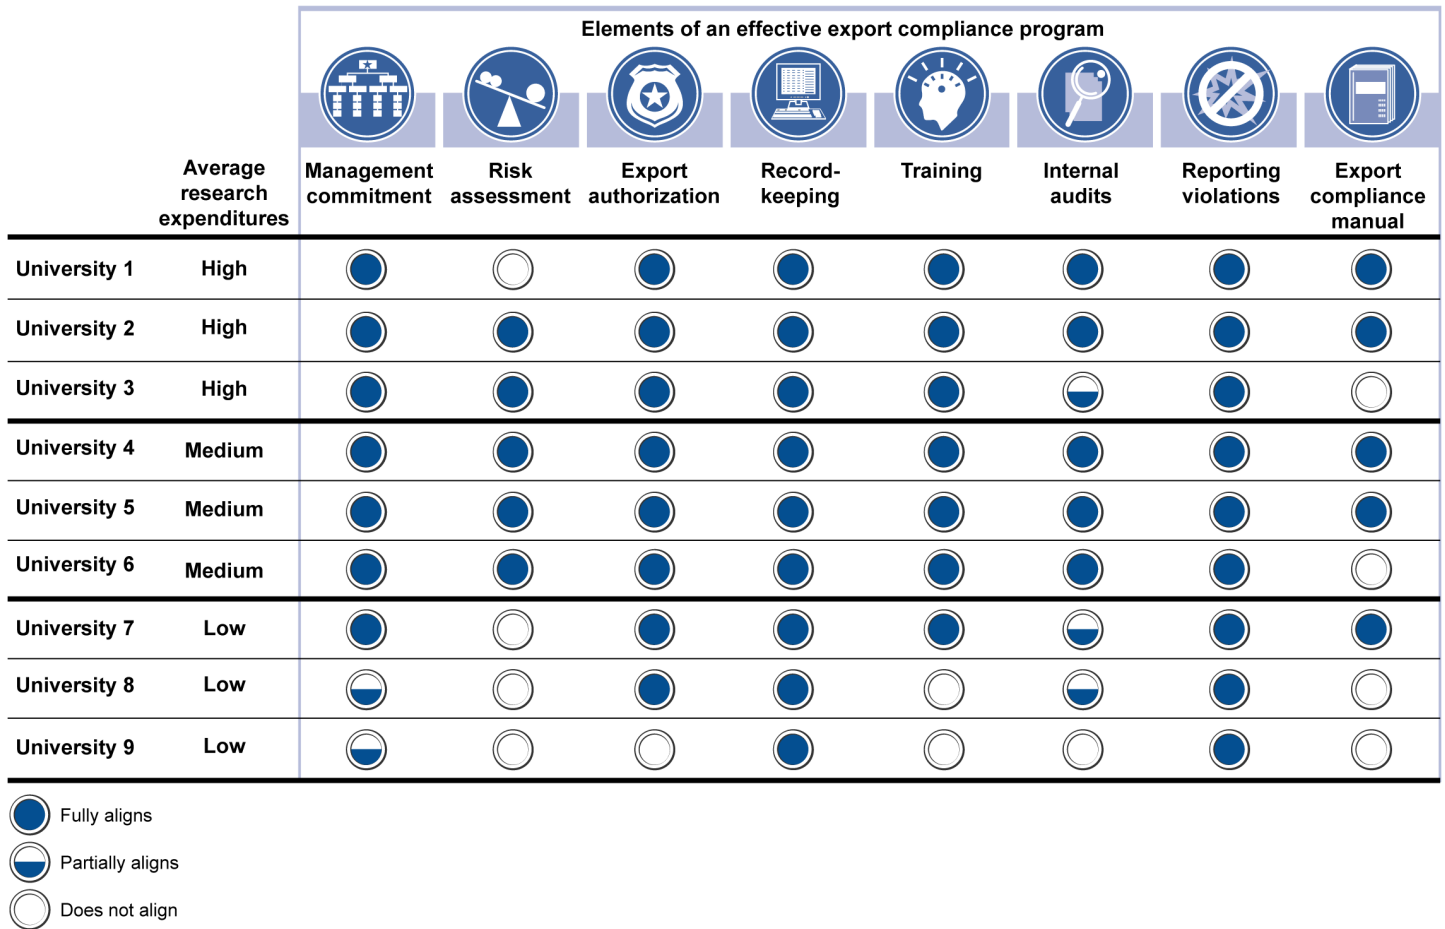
Elements of an effective export compliance program

| | Average research expenditures | Management commitment | Risk assessment | Export authorization | Record-keeping | Training | Internal audits | Reporting violations | Export compliance manual |
|---|---|---|---|---|---|---|---|---|---|
| University 1 | High | Fully aligns | Does not align | Fully aligns | Fully aligns | Fully aligns | Fully aligns | Fully aligns | Fully aligns |
| University 2 | High | Fully aligns | Fully aligns | Fully aligns | Fully aligns | Fully aligns | Fully aligns | Fully aligns | Fully aligns |
| University 3 | High | Fully aligns | Fully aligns | Fully aligns | Fully aligns | Fully aligns | Partially aligns | Fully aligns | Does not align |
| University 4 | Medium | Fully aligns | Fully aligns | Fully aligns | Fully aligns | Fully aligns | Fully aligns | Fully aligns | Fully aligns |
| University 5 | Medium | Fully aligns | Fully aligns | Fully aligns | Fully aligns | Fully aligns | Fully aligns | Fully aligns | Fully aligns |
| University 6 | Medium | Fully aligns | Fully aligns | Fully aligns | Fully aligns | Fully aligns | Fully aligns | Fully aligns | Does not align |
| University 7 | Low | Fully aligns | Does not align | Fully aligns | Fully aligns | Fully aligns | Partially aligns | Fully aligns | Fully aligns |
| University 8 | Low | Partially aligns | Does not align | Fully aligns | Fully aligns | Does not align | Partially aligns | Fully aligns | Does not align |
| University 9 | Low | Partially aligns | Does not align | Does not align | Fully aligns | Does not align | Does not align | Fully aligns | Does not align |

Fully aligns
Partially aligns
Does not align